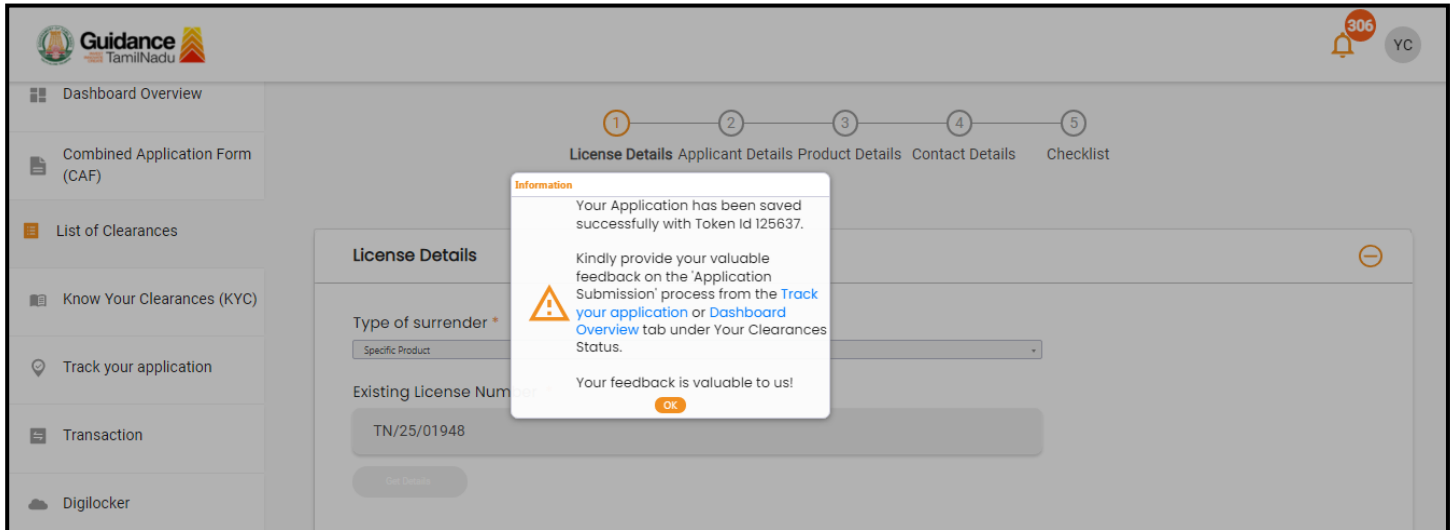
Guidance TamilNadu

306

YC

Dashboard Overview

Combined Application Form (CAF)

List of Clearances

Know Your Clearances (KYC)

Track your application

Transaction

Digilocker

1 2 3 4 5

License Details Applicant Details Product Details Contact Details Checklist

License Details

Type of surrender *

Specific Product

Existing License Num

TN/25/01948

Get Details

Information

Your Application has been saved successfully with Token Id 125637.

Kindly provide your valuable feedback on the 'Application Submission' process from the Track your application or Dashboard Overview tab under Your Clearances Status.

Your feedback is valuable to us!

OK